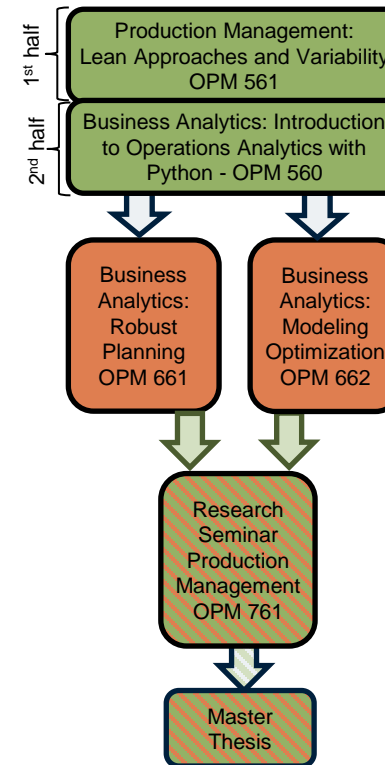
1st half

Production Management: Lean Approaches and Variability OPM 561

2nd half

Business Analytics: Introduction to Operations Analytics with Python - OPM 560

Business Analytics: Robust Planning OPM 661

Business Analytics: Modeling Optimization OPM 662

Research Seminar Production Management OPM 761

Master Thesis